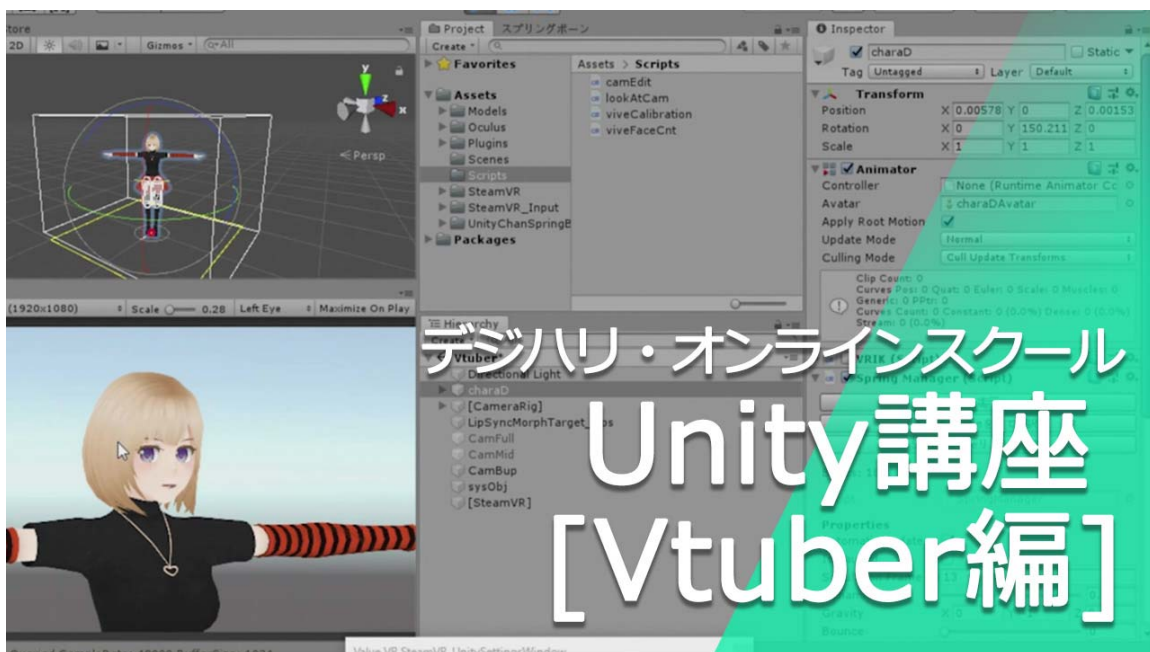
tore
2D Gizmos All
Persp
(1920x1080) Scale 0.28 Left Eye Maximize On Play

Project スプリングボーン
Create
Favorites
Assets
Models
Oculus
Plugins
Scenes
Scripts
SteamVR
SteamVR_Input
UnityChanSpringB
Packages
Assets > Scripts
camEdit
lookAtCam
viveCalibration
viveFaceCnt

Hierarchy
Create
Vtuber
Directional Light
charaD
[CameraRig]
LipSyncMorphTarget_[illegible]
CamFull
CamMid
CamBup
sysObj
[SteamVR]

Inspector
charaD
Static
Tag Untagged
Layer Default
Transform
Position X 0.00578 Y 0 Z 0.00153
Rotation X 0 Y 150.211 Z 0
Scale X 1 Y 1 Z 1
Animator
Controller None (Runtime Animator Co
Avatar charaDAvatar
Apply Root Motion
Update Mode Normal
Culling Mode Cull Update Transforms
Clip Count: 0
Curves Pos: 0 Quat: 0 Euler: 0 Scale: 0 Muscles: 0
Generic: 0 PPtr: 0
Curves Count: 0 Constant: 0 (0.0%) Dense: 0 (0.0%)
Stream: 0 (0.0%)
VRIK
Spring Manager (Script)
Properties
Gravity
Bounce

デジハリ・オンラインスクール
Unity講座
[Vtuber編]

Valve.VR.SteamVR_UnitySettingsWindow